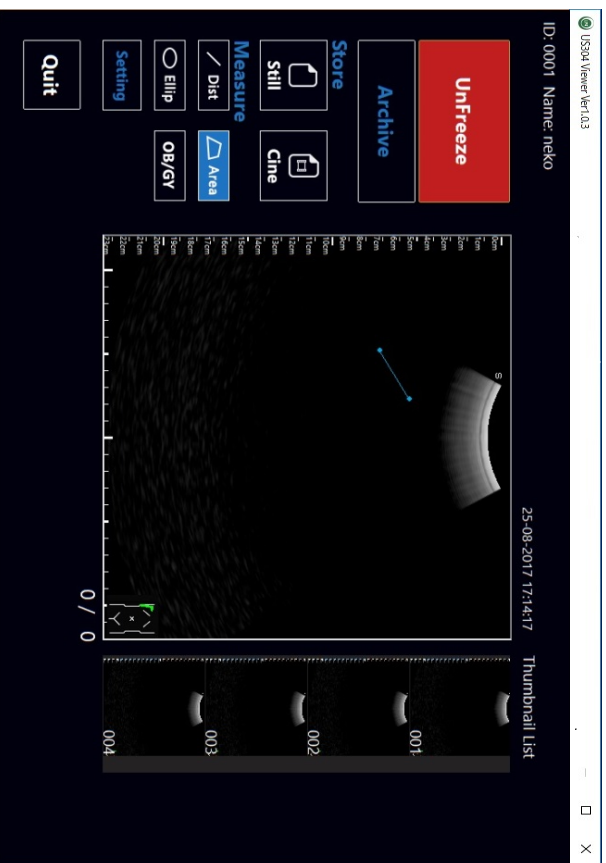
US304 Viewer Ver1.0.3

ID: 0001 Name: neko

UnFreeze

Archive

Store

Still

Cine

Measure

Dist

Area

Ellip

OB/GY

Setting

Quit

S

0cm
1cm
2cm
3cm
4cm
5cm
6cm
7cm
8cm
9cm
10cm
11cm
12cm
13cm
14cm
15cm
16cm
17cm
18cm
19cm
20cm
21cm
22cm
23cm

25-08-2017 17:14:17

0 / 0

Thumbnail List

001

002

003

004